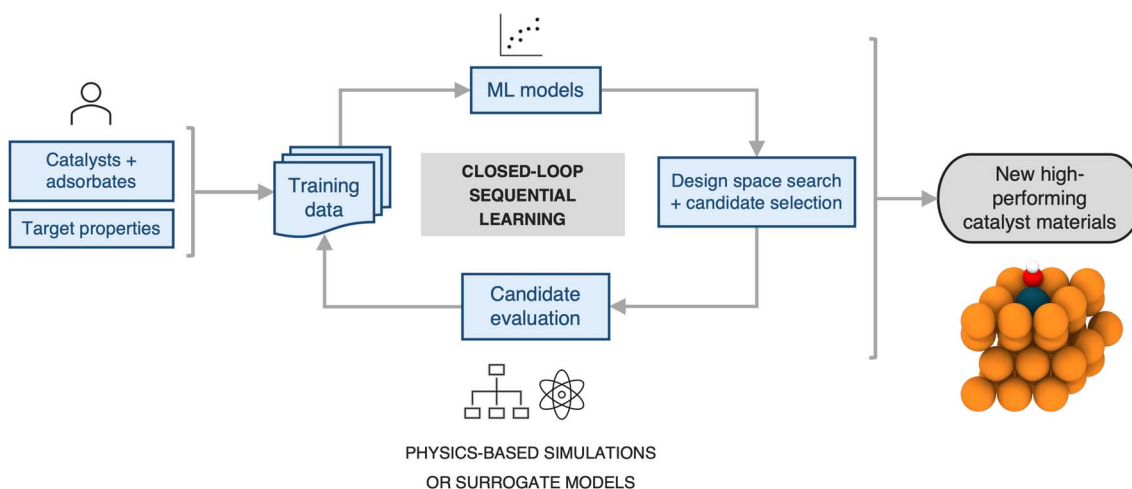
Catalysts + adsorbates

Target properties

Training data

ML models

CLOSED-LOOP SEQUENTIAL LEARNING

Design space search + candidate selection

Candidate evaluation

New high-performing catalyst materials

PHYSICS-BASED SIMULATIONS OR SURROGATE MODELS